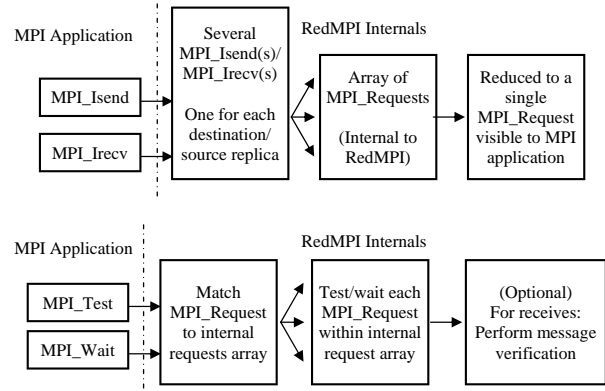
MPI Application

RedMPI Internals

MPI_Isend

MPI_Irecv

Several MPI_Isend(s)/ MPI_Irecv(s)

One for each destination/ source replica

Array of MPI_Requests

(Internal to RedMPI)

Reduced to a single MPI_Request visible to MPI application

MPI Application

RedMPI Internals

MPI_Test

MPI_Wait

Match MPI_Request to internal requests array

Test/wait each MPI_Request within internal request array

(Optional) For receives: Perform message verification